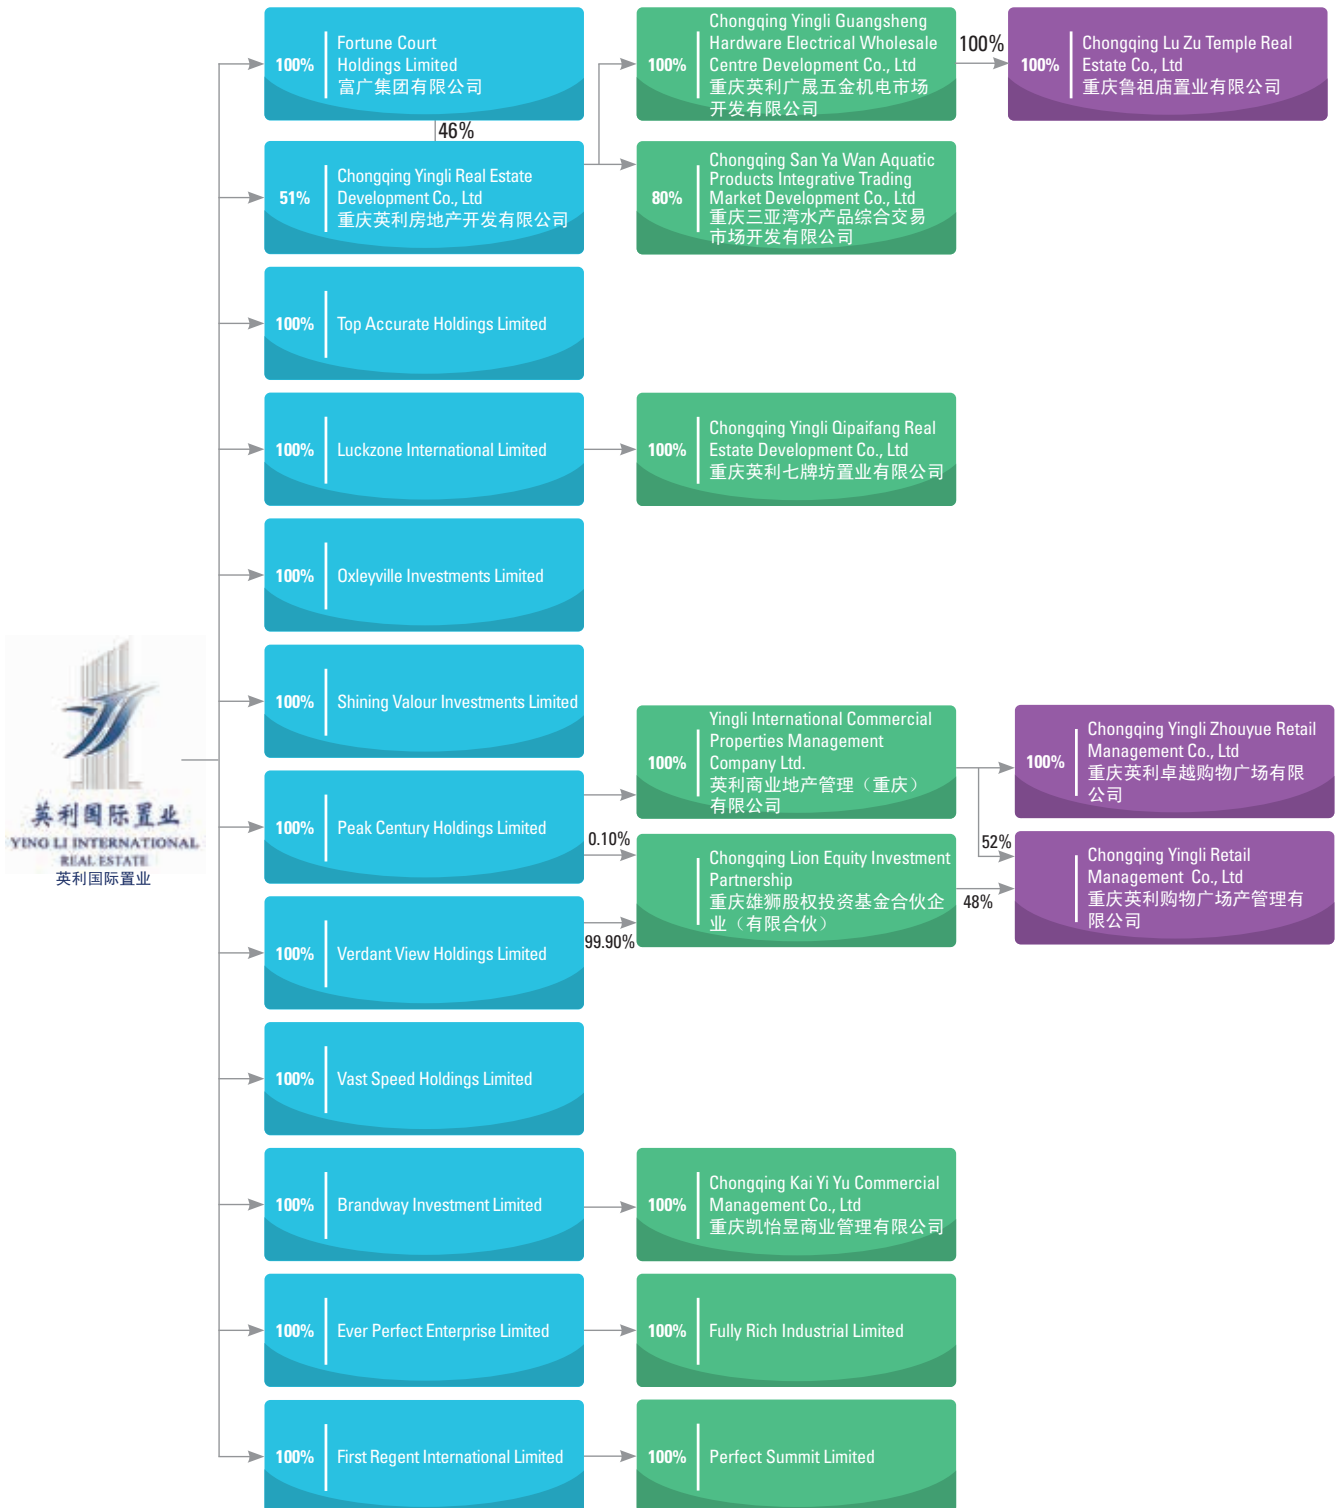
英利国际置业
YING LI INTERNATIONAL REAL ESTATE
英利国际置业

100% Fortune Court Holdings Limited 富广集团有限公司

46%

51% Chongqing Yingli Real Estate Development Co., Ltd 重庆英利房地产开发有限公司

100% Top Accurate Holdings Limited

100% Luckzone International Limited

100% Oxleyville Investments Limited

100% Shining Valour Investments Limited

100% Peak Century Holdings Limited

100% Verdant View Holdings Limited

100% Vast Speed Holdings Limited

100% Brandway Investment Limited

100% Ever Perfect Enterprise Limited

100% First Regent International Limited

100% Chongqing Yingli Guangsheng Hardware Electrical Wholesale Centre Development Co., Ltd 重庆英利广晟五金机电市场开发有限公司

100%

100% Chongqing Lu Zu Temple Real Estate Co., Ltd 重庆鲁祖庙置业有限公司

80% Chongqing San Ya Wan Aquatic Products Integrative Trading Market Development Co., Ltd 重庆三亚湾水产品综合交易市场开发有限公司

100% Chongqing Yingli Qipaifang Real Estate Development Co., Ltd 重庆英利七牌坊置业有限公司

100% Yingli International Commercial Properties Management Company Ltd. 英利商业地产管理（重庆）有限公司

100% Chongqing Yingli Zhouyue Retail Management Co., Ltd 重庆英利卓越购物广场有限公司

52%

0.10%

Chongqing Lion Equity Investment Partnership 重庆雄狮股权投资基金合伙企业（有限合伙）

99.90%

48%

Chongqing Yingli Retail Management Co., Ltd 重庆英利购物广场产管理有限公司

100% Chongqing Kai Yi Yu Commercial Management Co., Ltd 重庆凯怡昱商业管理有限公司

100% Fully Rich Industrial Limited

100% Perfect Summit Limited